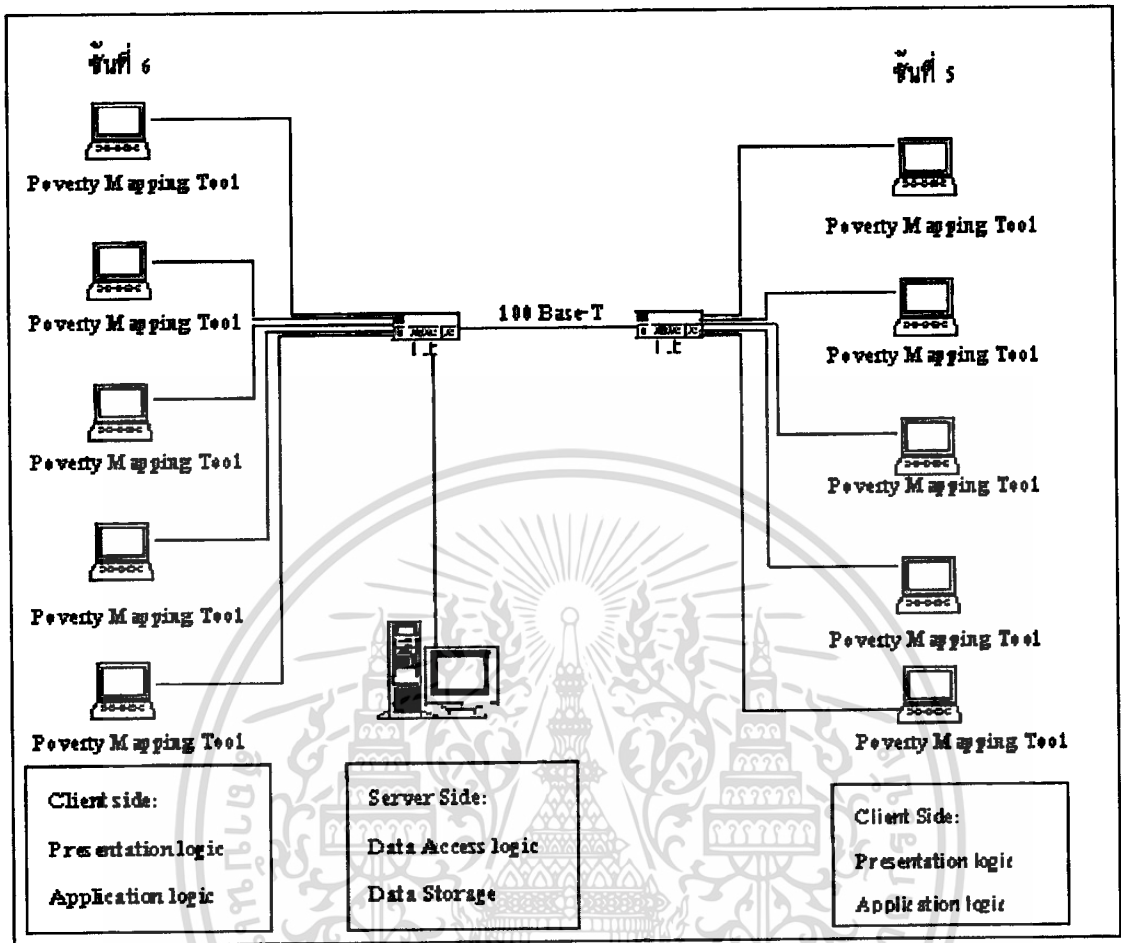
ชั้นที่ 6

ชั้นที่ 5

Poverty Mapping Tool

Poverty Mapping Tool

Poverty Mapping Tool

Poverty Mapping Tool

Poverty Mapping Tool

100 Base-T

Poverty Mapping Tool

Poverty Mapping Tool

Poverty Mapping Tool

Poverty Mapping Tool

Poverty Mapping Tool

Client side:
Presentation logic
Application logic

Server Side:
Data Access logic
Data Storage

Client Side:
Presentation logic
Application logic